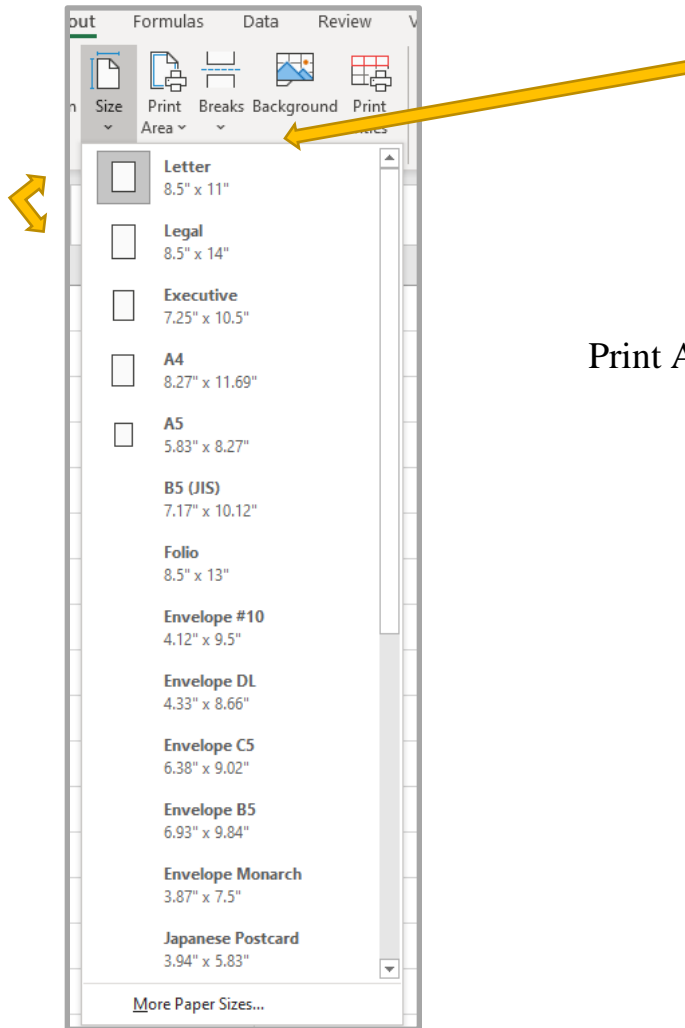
out Formulas Data Review V

n Size Print Area Breaks Background Print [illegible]

Letter
8.5" x 11"

Legal
8.5" x 14"

Executive
7.25" x 10.5"

A4
8.27" x 11.69"

A5
5.83" x 8.27"

B5 (JIS)
7.17" x 10.12"

Folio
8.5" x 13"

Envelope #10
4.12" x 9.5"

Envelope DL
4.33" x 8.66"

Envelope C5
6.38" x 9.02"

Envelope B5
6.93" x 9.84"

Envelope Monarch
3.87" x 7.5"

Japanese Postcard
3.94" x 5.83"

More Paper Sizes...

Print A